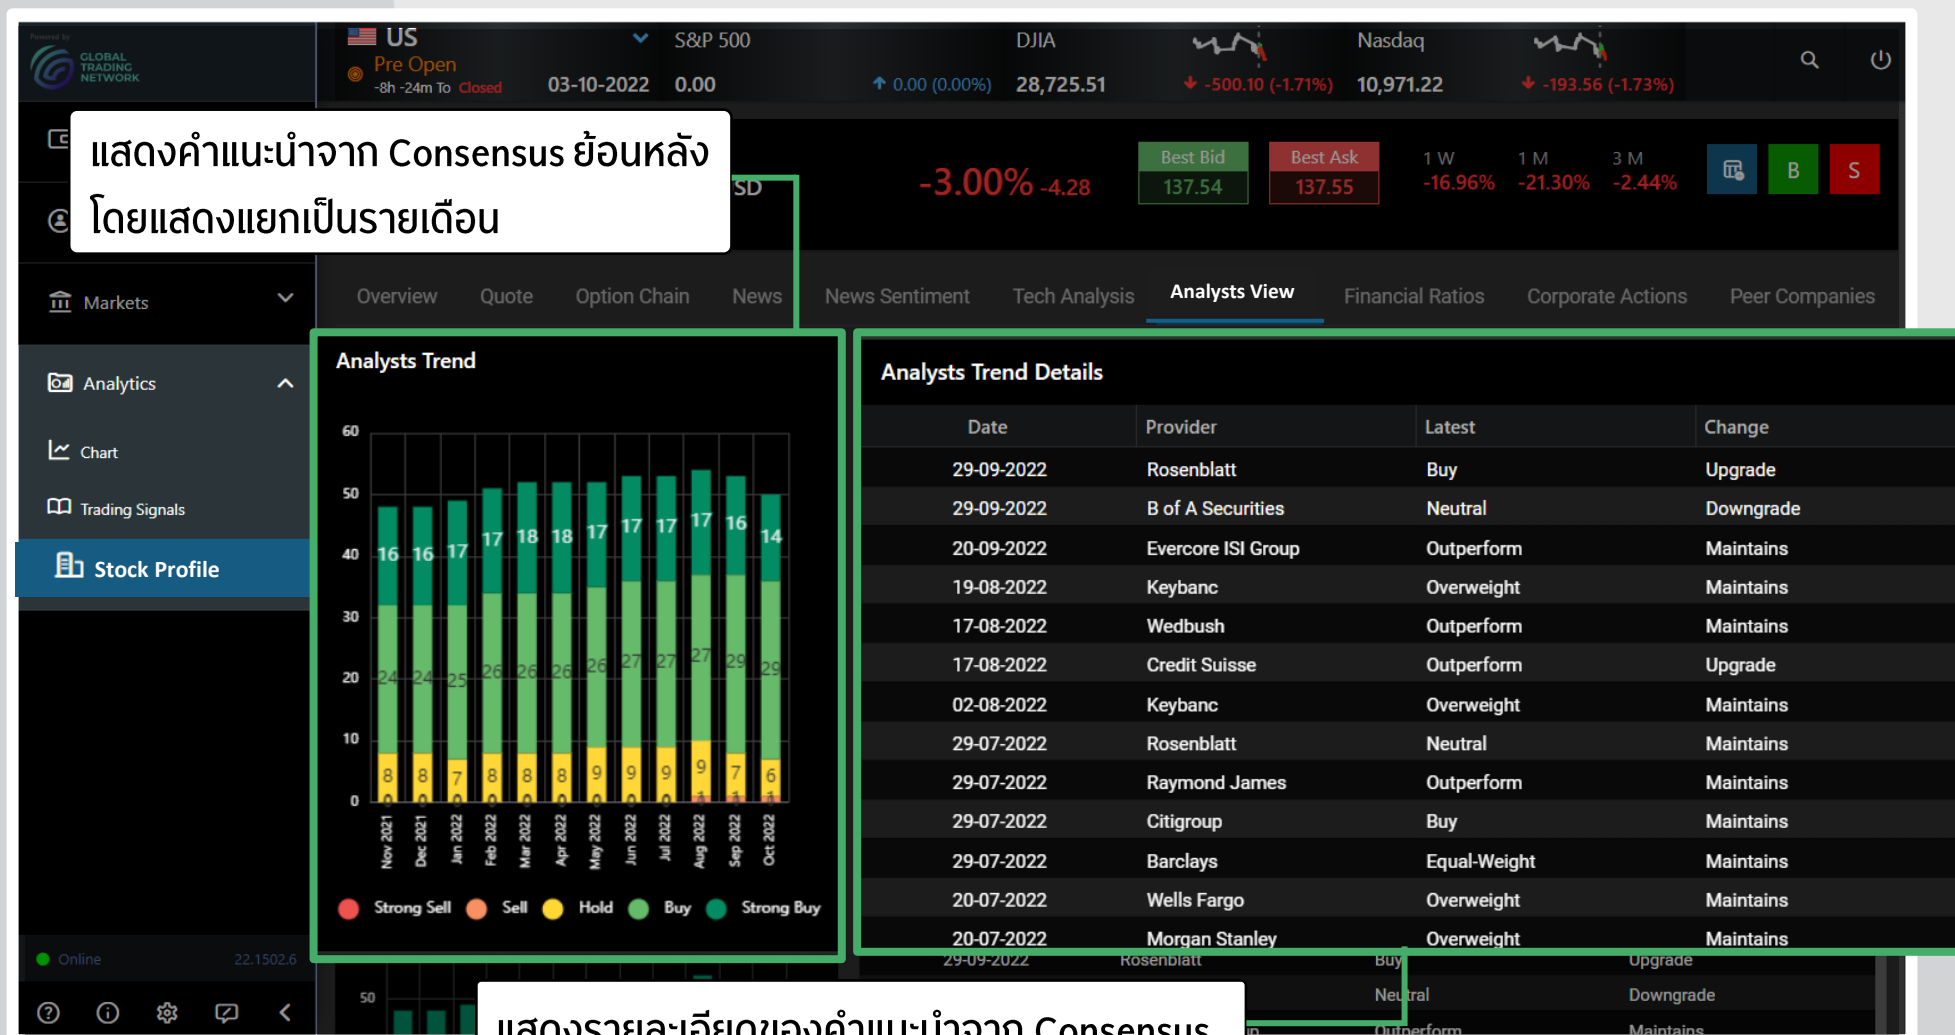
Powered by GLOBAL TRADING NETWORK

US
Pre Open
-8h -24m To Closed

S&P 500
03-10-2022 0.00
0.00 (0.00%)

DJIA
28,725.51
-500.10 (-1.71%)

Nasdaq
10,971.22
-193.56 (-1.73%)

แสดงคำแนะนำจาก Consensus ย้อนหลัง โดยแสดงแยกเป็นรายเดือน

SD

-3.00% -4.28

Best Bid
137.54

Best Ask
137.55

1 W
-16.96%

1 M
-21.30%

3 M
-2.44%

B
S

Markets

Analytics

Chart

Trading Signals

Stock Profile

Online 22.1502.6

Overview Quote Option Chain News News Sentiment Tech Analysis Analysts View Financial Ratios Corporate Actions Peer Companies

Analysts Trend

60
50
40
30
20
10
0

16 16 17 17 18 18 17 17 17 17 16 14
24 24 25 26 26 26 26 27 27 27 29 29
8 8 7 8 8 8 9 9 9 9 7 6

Nov 2021 Dec 2021 Jan 2022 Feb 2022 Mar 2022 Apr 2022 May 2022 Jun 2022 Jul 2022 Aug 2022 Sep 2022 Oct 2022

Strong Sell Sell Hold Buy Strong Buy

Analysts Trend Details

| Date | Provider | Latest | Change |
|---|---|---|---|
| 29-09-2022 | Rosenblatt | Buy | Upgrade |
| 29-09-2022 | B of A Securities | Neutral | Downgrade |
| 20-09-2022 | Evercore ISI Group | Outperform | Maintains |
| 19-08-2022 | Keybanc | Overweight | Maintains |
| 17-08-2022 | Wedbush | Outperform | Maintains |
| 17-08-2022 | Credit Suisse | Outperform | Upgrade |
| 02-08-2022 | Keybanc | Overweight | Maintains |
| 29-07-2022 | Rosenblatt | Neutral | Maintains |
| 29-07-2022 | Raymond James | Outperform | Maintains |
| 29-07-2022 | Citigroup | Buy | Maintains |
| 29-07-2022 | Barclays | Equal-Weight | Maintains |
| 20-07-2022 | Wells Fargo | Overweight | Maintains |
| 20-07-2022 | Morgan Stanley | Overweight | Maintains |

29-09-2022 Rosenblatt Buy Upgrade
Neutral Downgrade
Outperform Maintains

50

แสดงรายละเอียดของคำแนะนำจาก Consensus